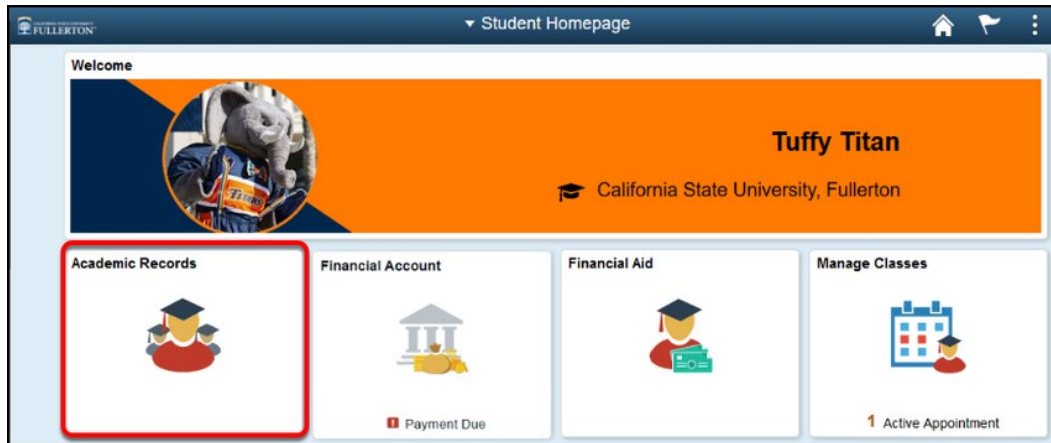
CALIFORNIA STATE UNIVERSITY FULLERTON

Student Homepage

Welcome

TITANS

Tuffy Titan

California State University, Fullerton

Academic Records

Financial Account

Payment Due

Financial Aid

Manage Classes

1 Active Appointment